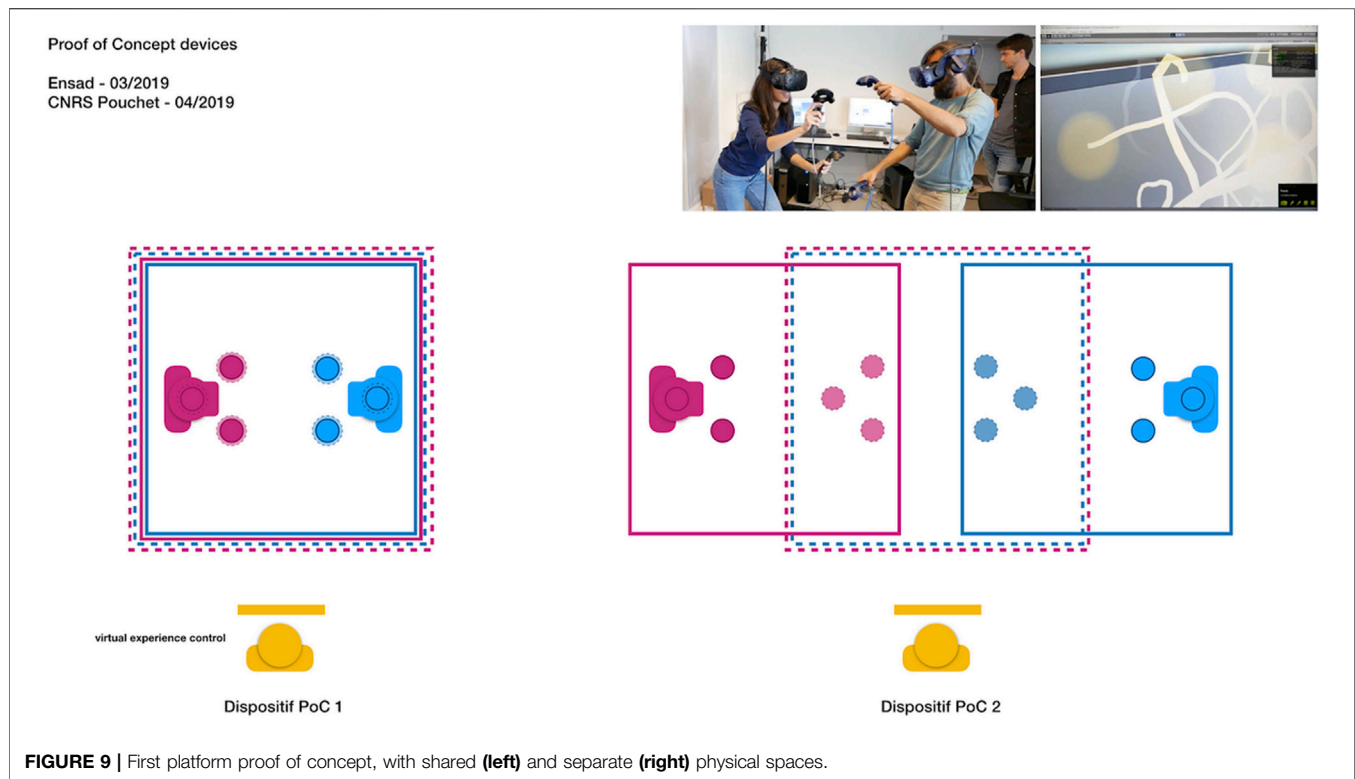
Proof of Concept devices

Ensad - 03/2019
CNRS Pouchet - 04/2019

virtual experience control

Dispositif PoC 1

Dispositif PoC 2

**FIGURE 9 |** First platform proof of concept, with shared **(left)** and separate **(right)** physical spaces.